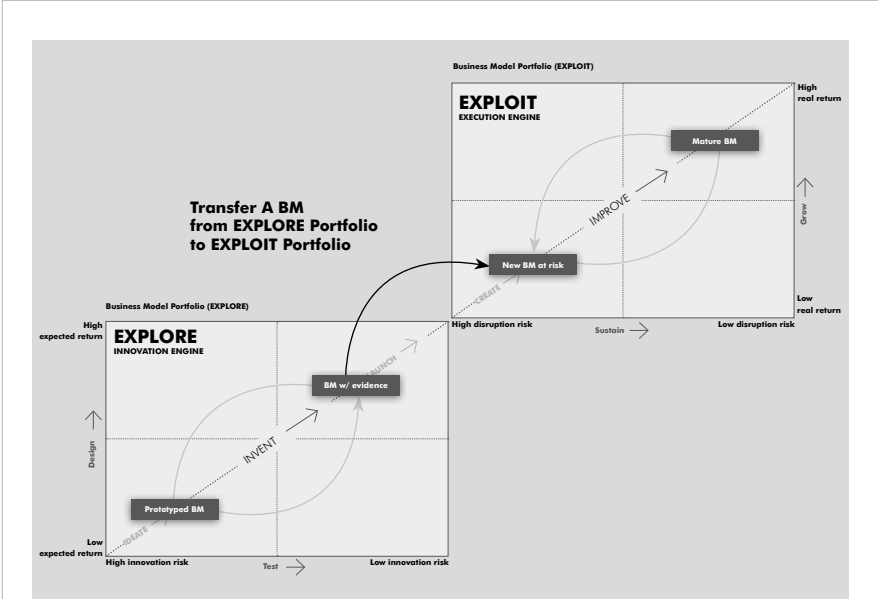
Business Model Portfolio (EXPLOIT)

EXPLOIT
EXECUTION ENGINE

High real return

Mature BM

IMPROVE

Grow

New BM at risk

CREATE

Low real return

High disruption risk

Sustain

Low disruption risk

Transfer A BM from EXPLORE Portfolio to EXPLOIT Portfolio

Business Model Portfolio (EXPLORE)

High expected return

EXPLORE
INNOVATION ENGINE

LAUNCH

BM w/ evidence

Design

INVENT

Prototyped BM

IDEATE

Low expected return

High innovation risk

Test

Low innovation risk